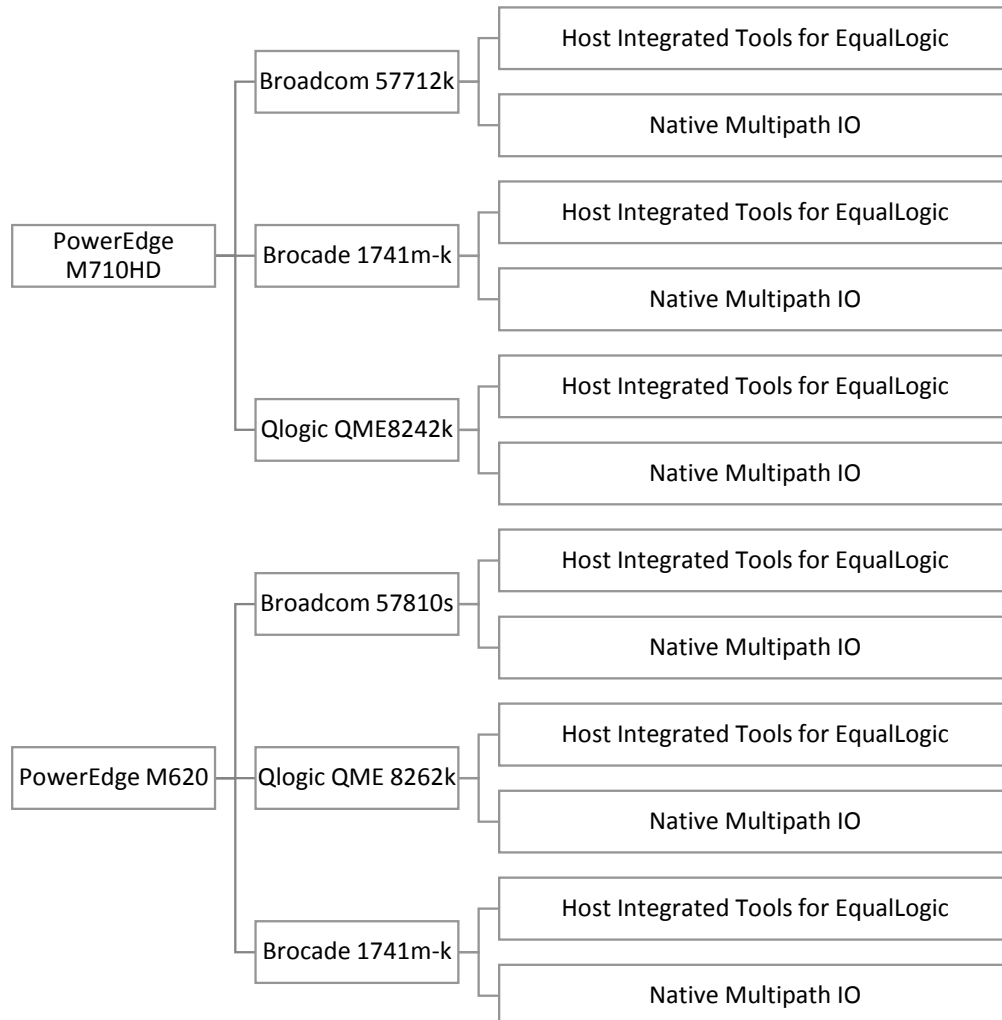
PowerEdge M710HD

Broadcom 57712k

Host Integrated Tools for EqualLogic

Native Multipath IO

Brocade 1741m-k

Host Integrated Tools for EqualLogic

Native Multipath IO

Qlogic QME8242k

Host Integrated Tools for EqualLogic

Native Multipath IO

PowerEdge M620

Broadcom 57810s

Host Integrated Tools for EqualLogic

Native Multipath IO

Qlogic QME 8262k

Host Integrated Tools for EqualLogic

Native Multipath IO

Brocade 1741m-k

Host Integrated Tools for EqualLogic

Native Multipath IO